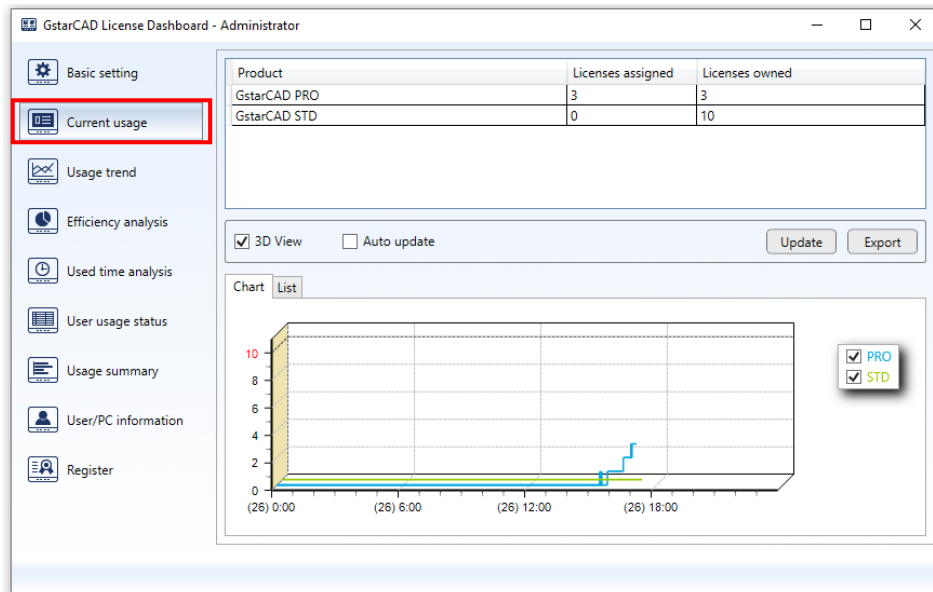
GstarCAD License Dashboard - Administrator

Basic setting
Current usage
Usage trend
Efficiency analysis
Used time analysis
User usage status
Usage summary
User/PC information
Register

| Product | Licenses assigned | Licenses owned |
|---|---|---|
| GstarCAD PRO | 3 | 3 |
| GstarCAD STD | 0 | 10 |

3D View
Auto update
Update
Export

Chart
List

10
8
6
4
2
0
(26) 0:00
(26) 6:00
(26) 12:00
(26) 18:00

PRO
STD